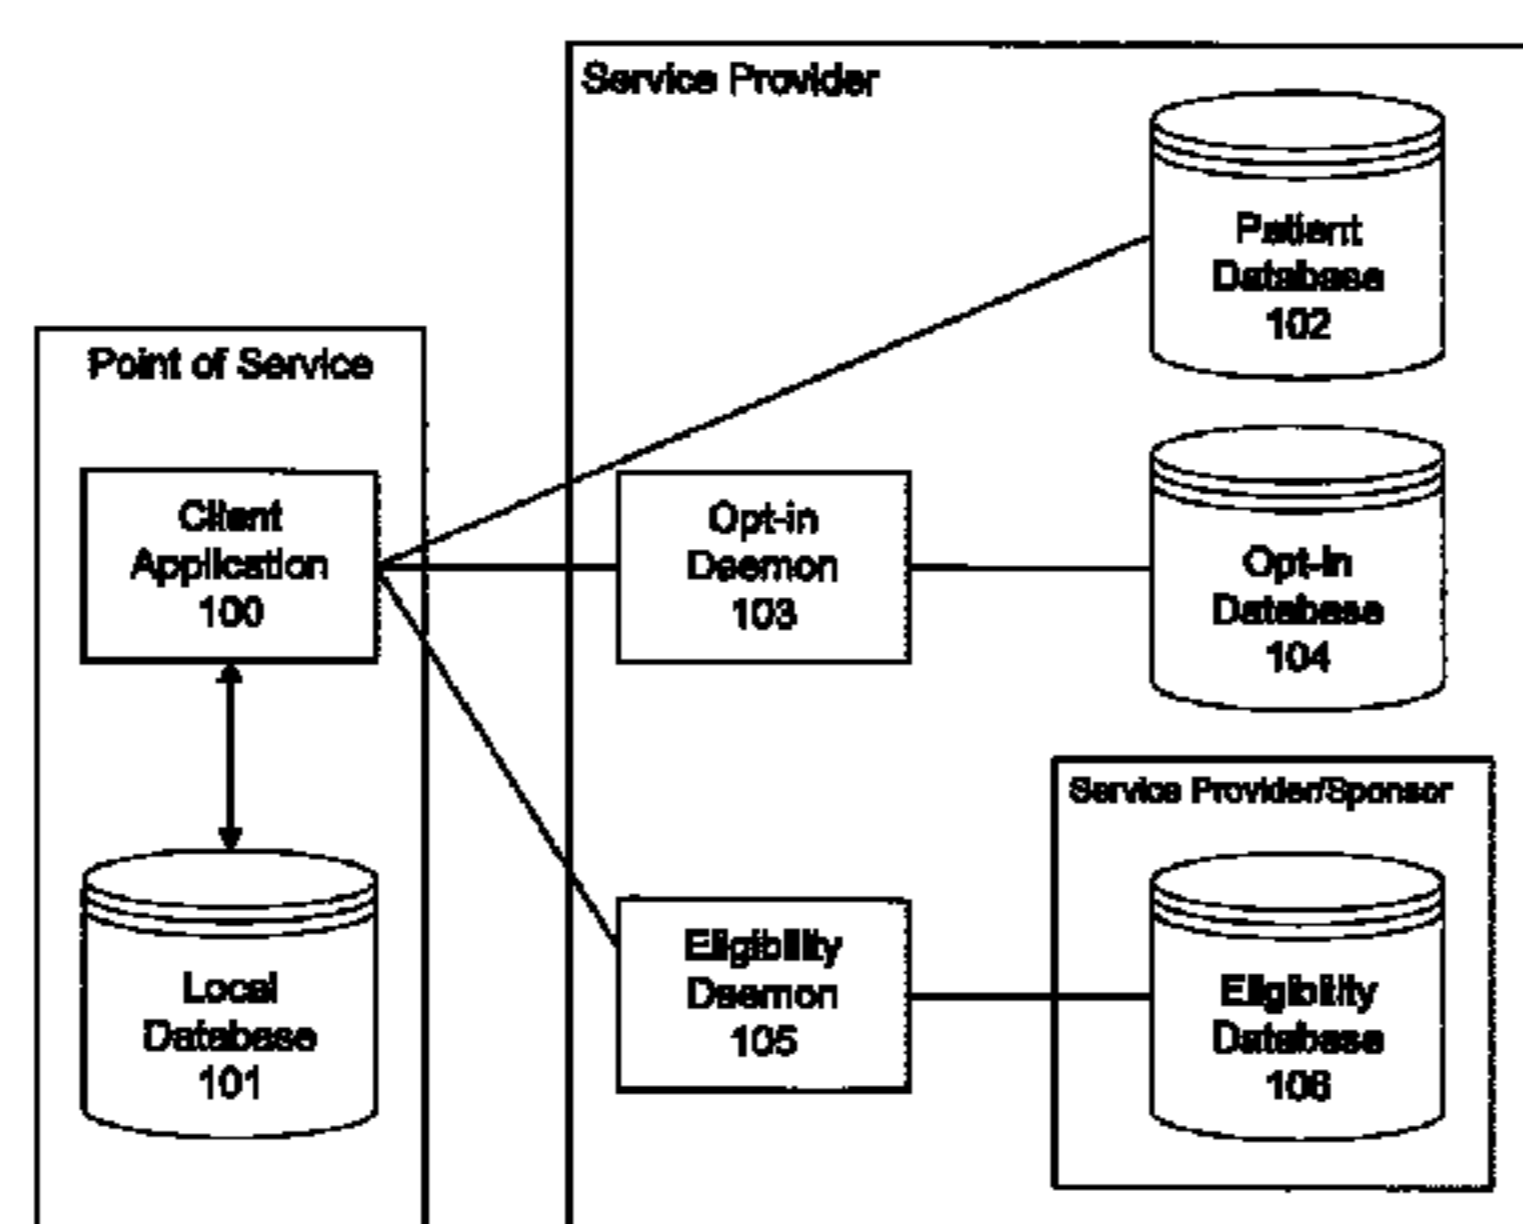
Service Provider

Patient Database 102

Point of Service

Client Application 100

Opt-in Daemon 103

Opt-In Database 104

Service Provider/Sponsor

Local Database 101

Eligibility Daemon 105

Eligibility Database 106